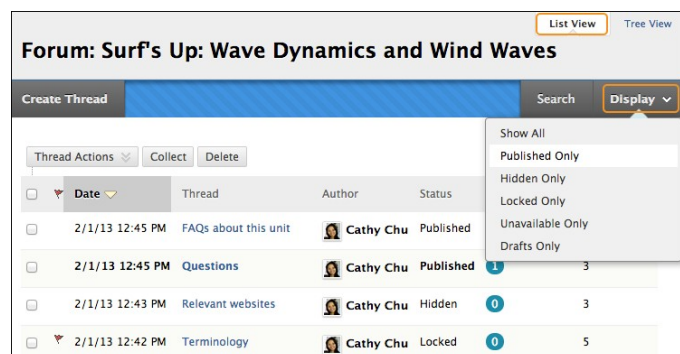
List View Tree View

Forum: Surf's Up: Wave Dynamics and Wind Waves

Create Thread

Search Display

Show All
Published Only
Hidden Only
Locked Only
Unavailable Only
Drafts Only

Thread Actions Collect Delete

| | | Date | Thread | Author | Status | | |
|---|---|---|---|---|---|---|---|
| | | 2/1/13 12:45 PM | FAQs about this unit | Cathy Chu | Published | | |
| | | 2/1/13 12:45 PM | Questions | Cathy Chu | Published | 1 | 3 |
| | | 2/1/13 12:43 PM | Relevant websites | Cathy Chu | Hidden | 0 | 3 |
| | | 2/1/13 12:42 PM | Terminology | Cathy Chu | Locked | 0 | 5 |